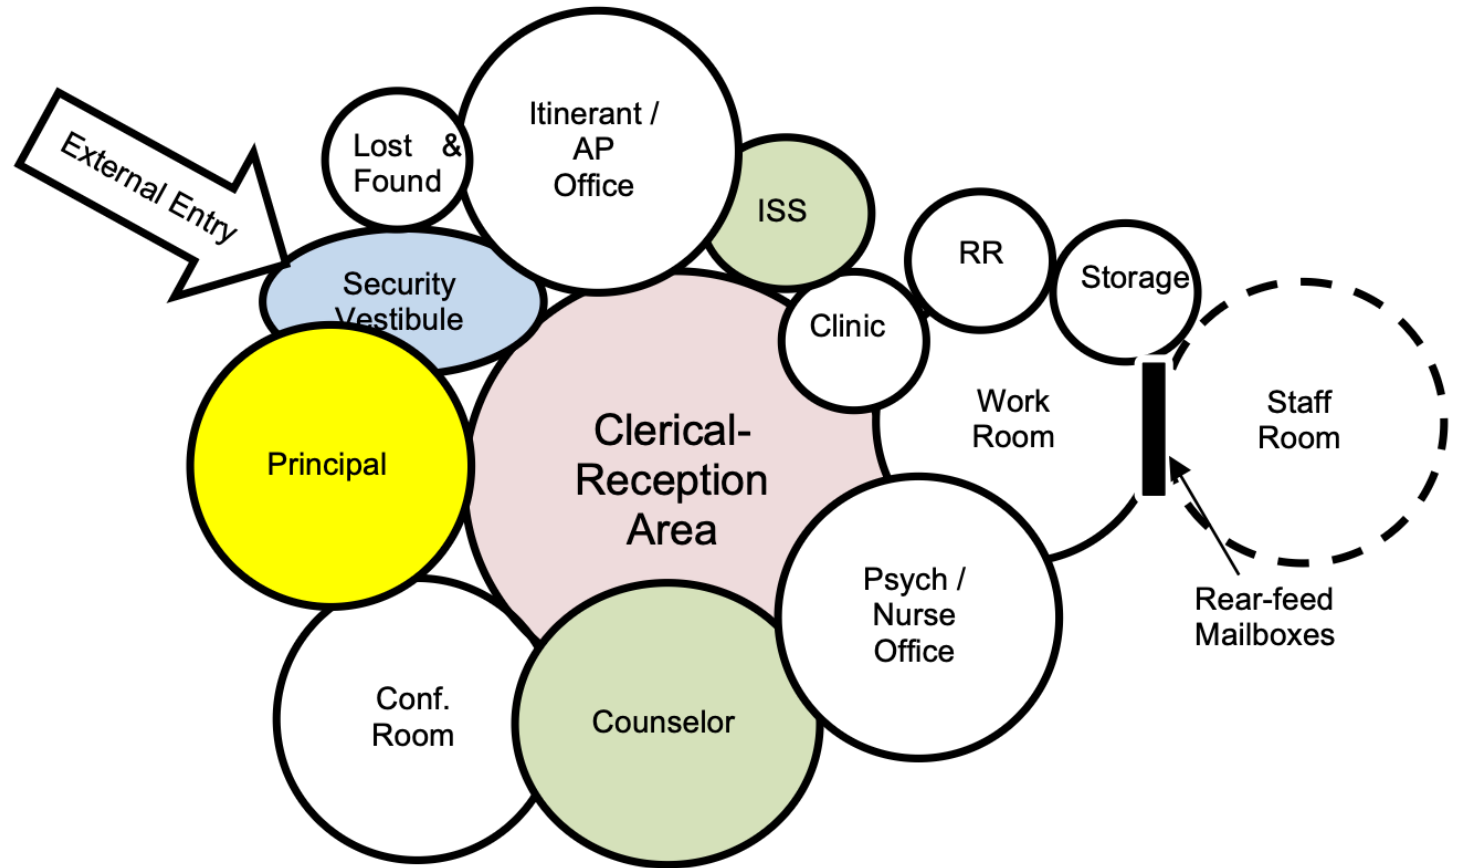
External Entry

Lost & Found

Itinerant / AP Office

ISS

Security Vestibule

RR

Storage

Clinic

Work Room

Staff Room

Principal

Clerical-Reception Area

Psych / Nurse Office

Rear-feed Mailboxes

Conf. Room

Counselor